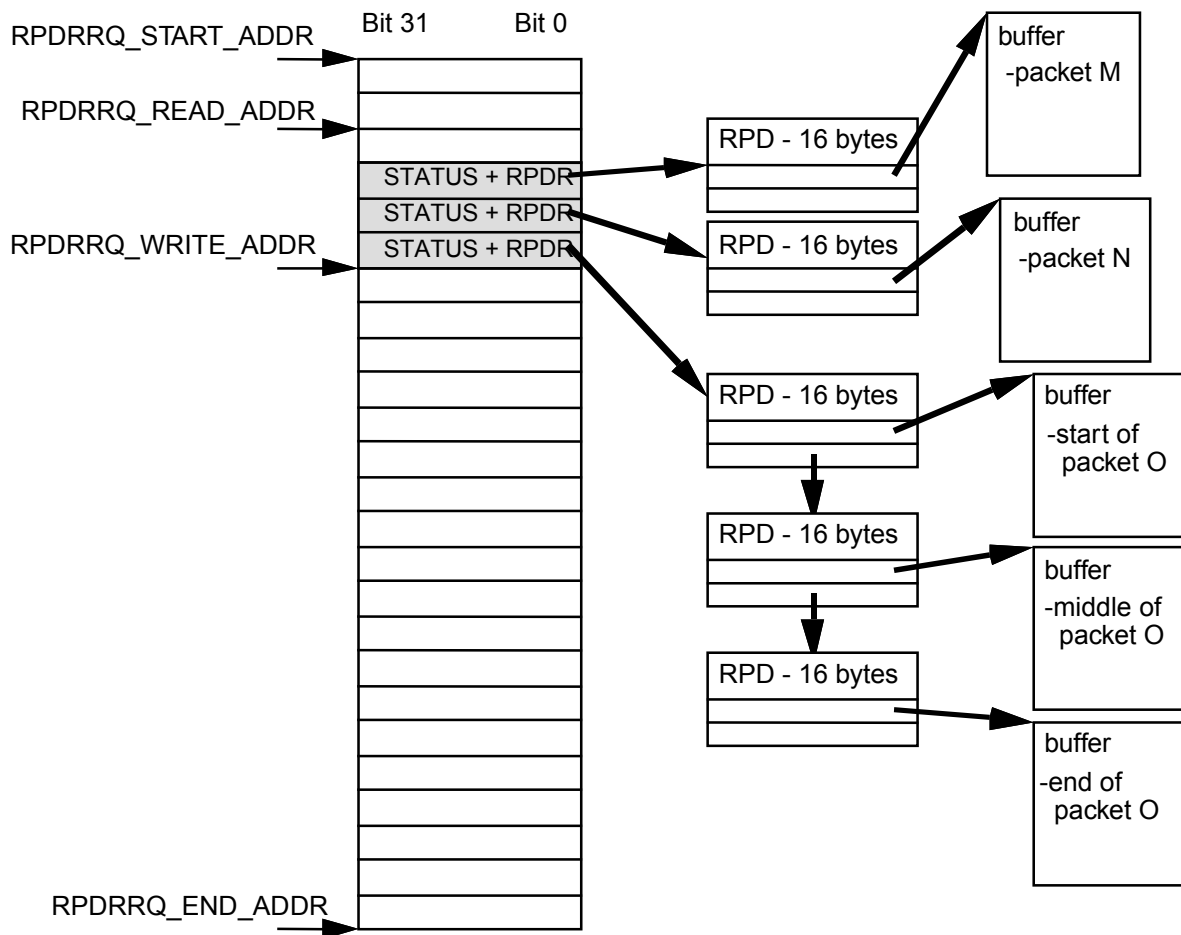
Bit 31 Bit 0

RPDRRQ_START_ADDR

RPDRRQ_READ_ADDR

STATUS + RPDR
STATUS + RPDR
STATUS + RPDR

RPDRRQ_WRITE_ADDR

RPDRRQ_END_ADDR

RPD - 16 bytes

buffer
-packet M

RPD - 16 bytes

buffer
-packet N

RPD - 16 bytes

buffer
-start of packet O

RPD - 16 bytes

buffer
-middle of packet O

RPD - 16 bytes

buffer
-end of packet O